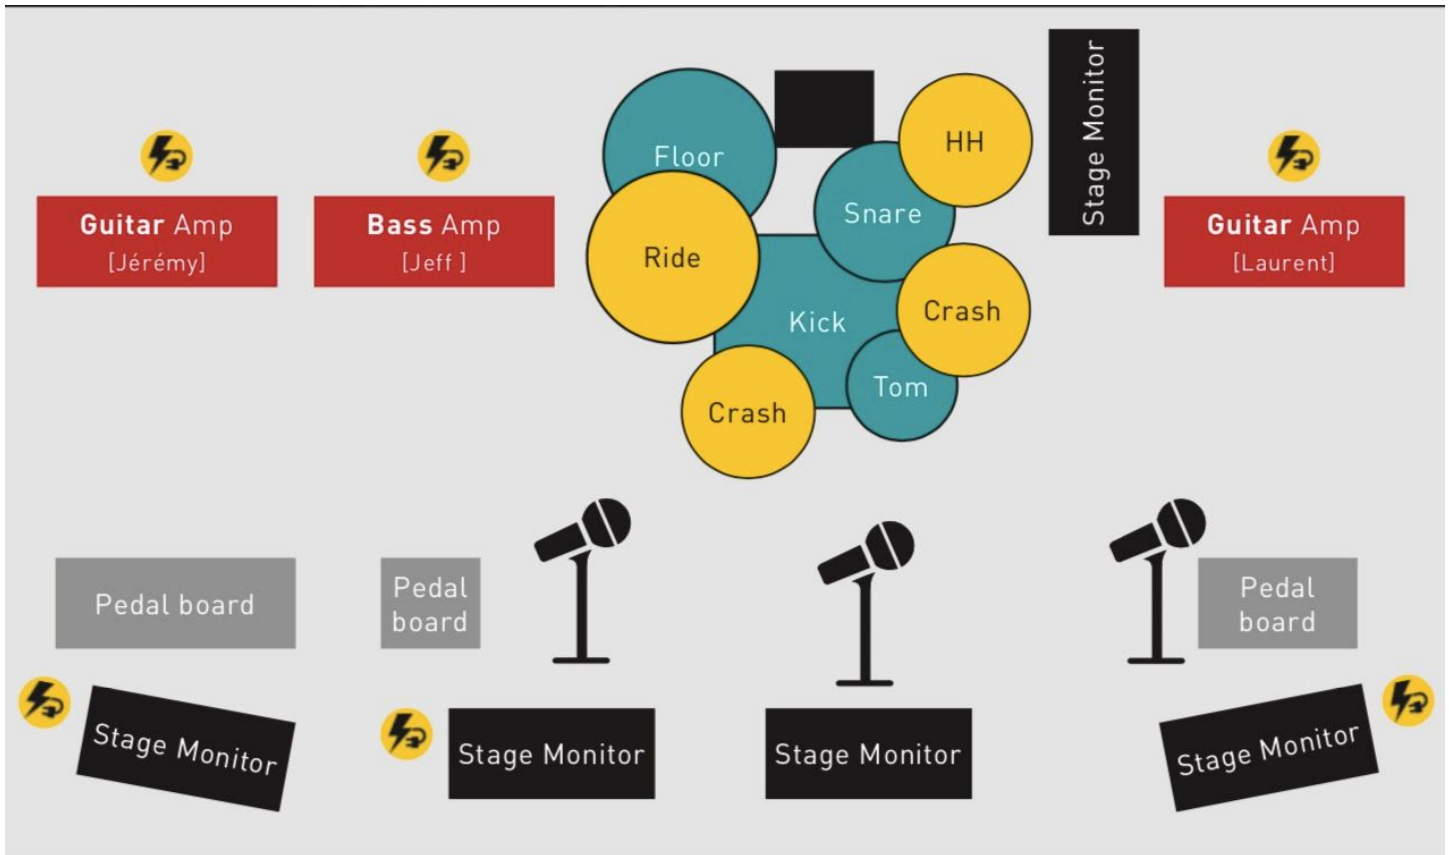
Floor
HH
Stage Monitor
Guitar Amp
[Jérémy]
Bass Amp
[Jeff ]
Snare
Ride
Guitar Amp
[Laurent]
Kick
Crash
Tom
Crash
Pedal board
Pedal board
Pedal board
Stage Monitor
Stage Monitor
Stage Monitor
Stage Monitor